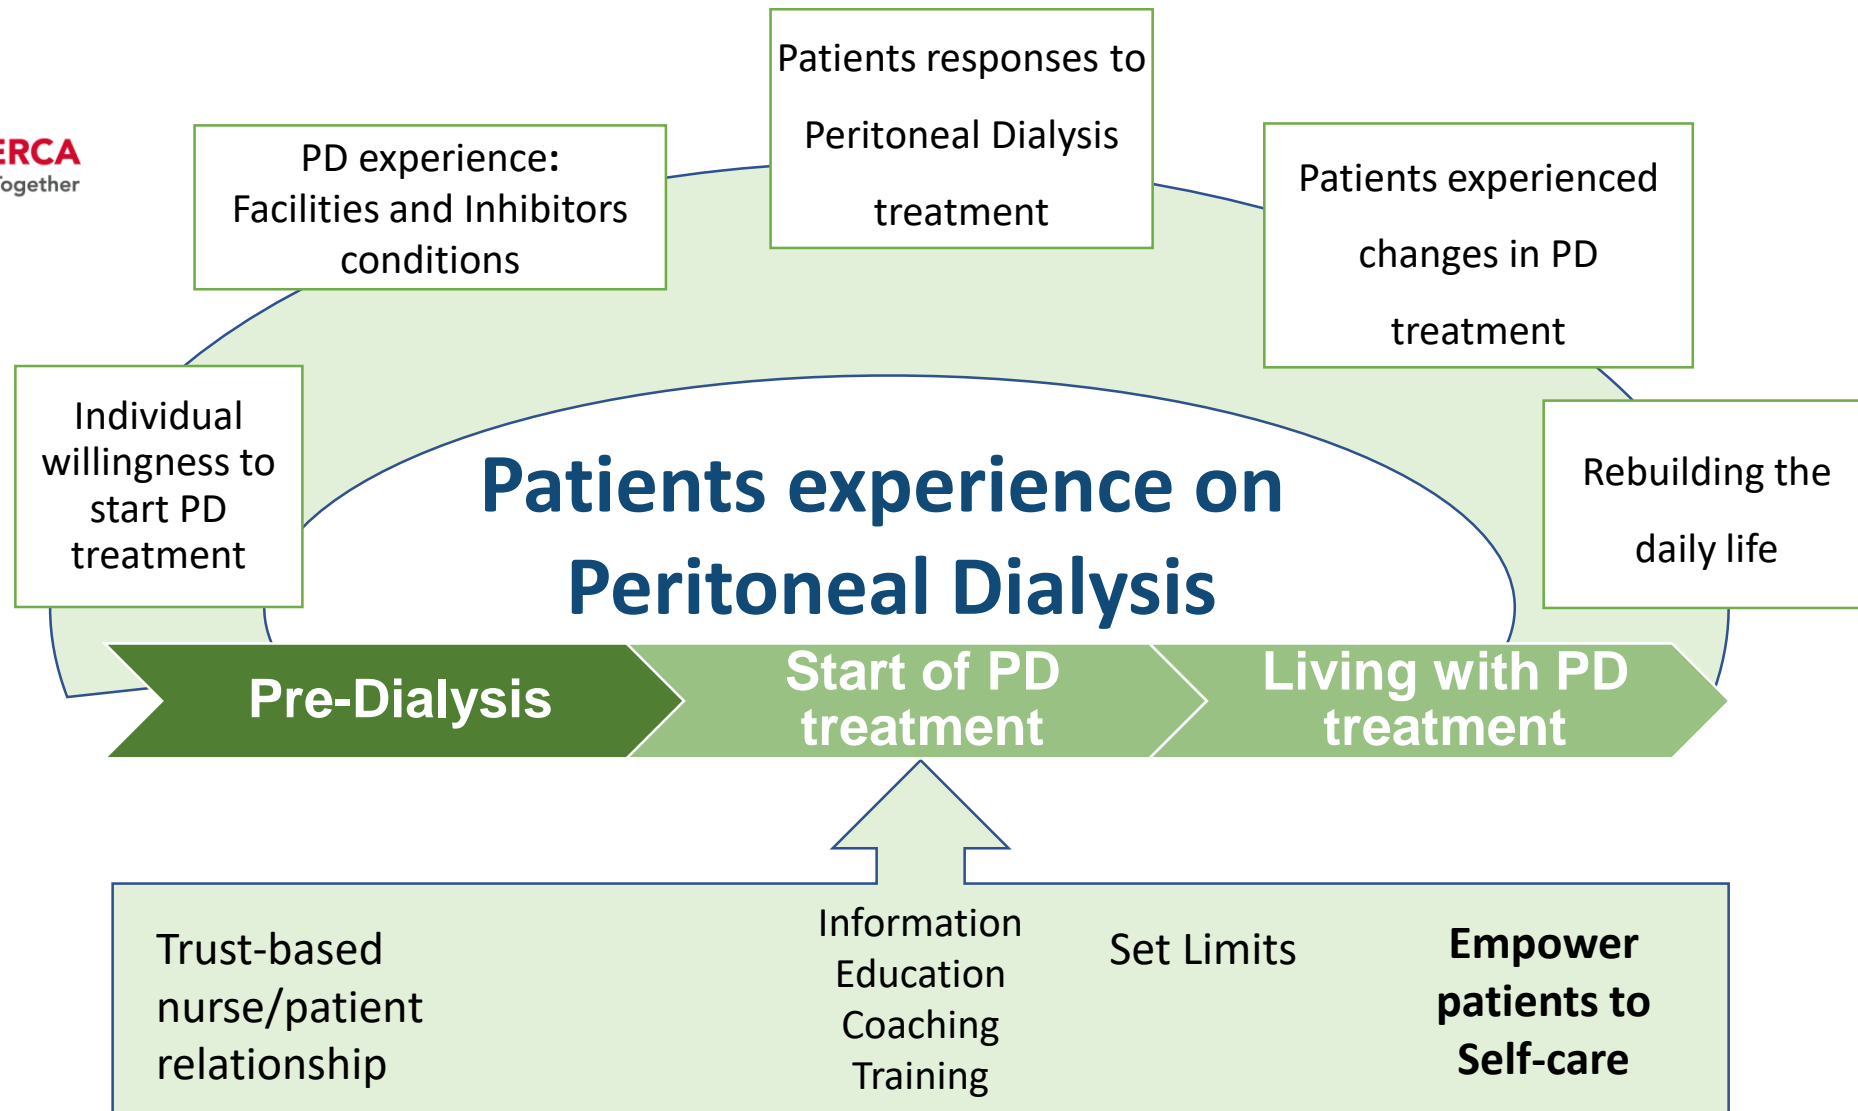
ERCA
Together

PD experience: Facilities and Inhibitors conditions

Patients responses to Peritoneal Dialysis treatment

Patients experienced changes in PD treatment

Individual willingness to start PD treatment

Patients experience on Peritoneal Dialysis

Rebuilding the daily life

Pre-Dialysis

Start of PD treatment

Living with PD treatment

Trust-based nurse/patient relationship

Information
Education
Coaching
Training

Set Limits

Empower patients to Self-care